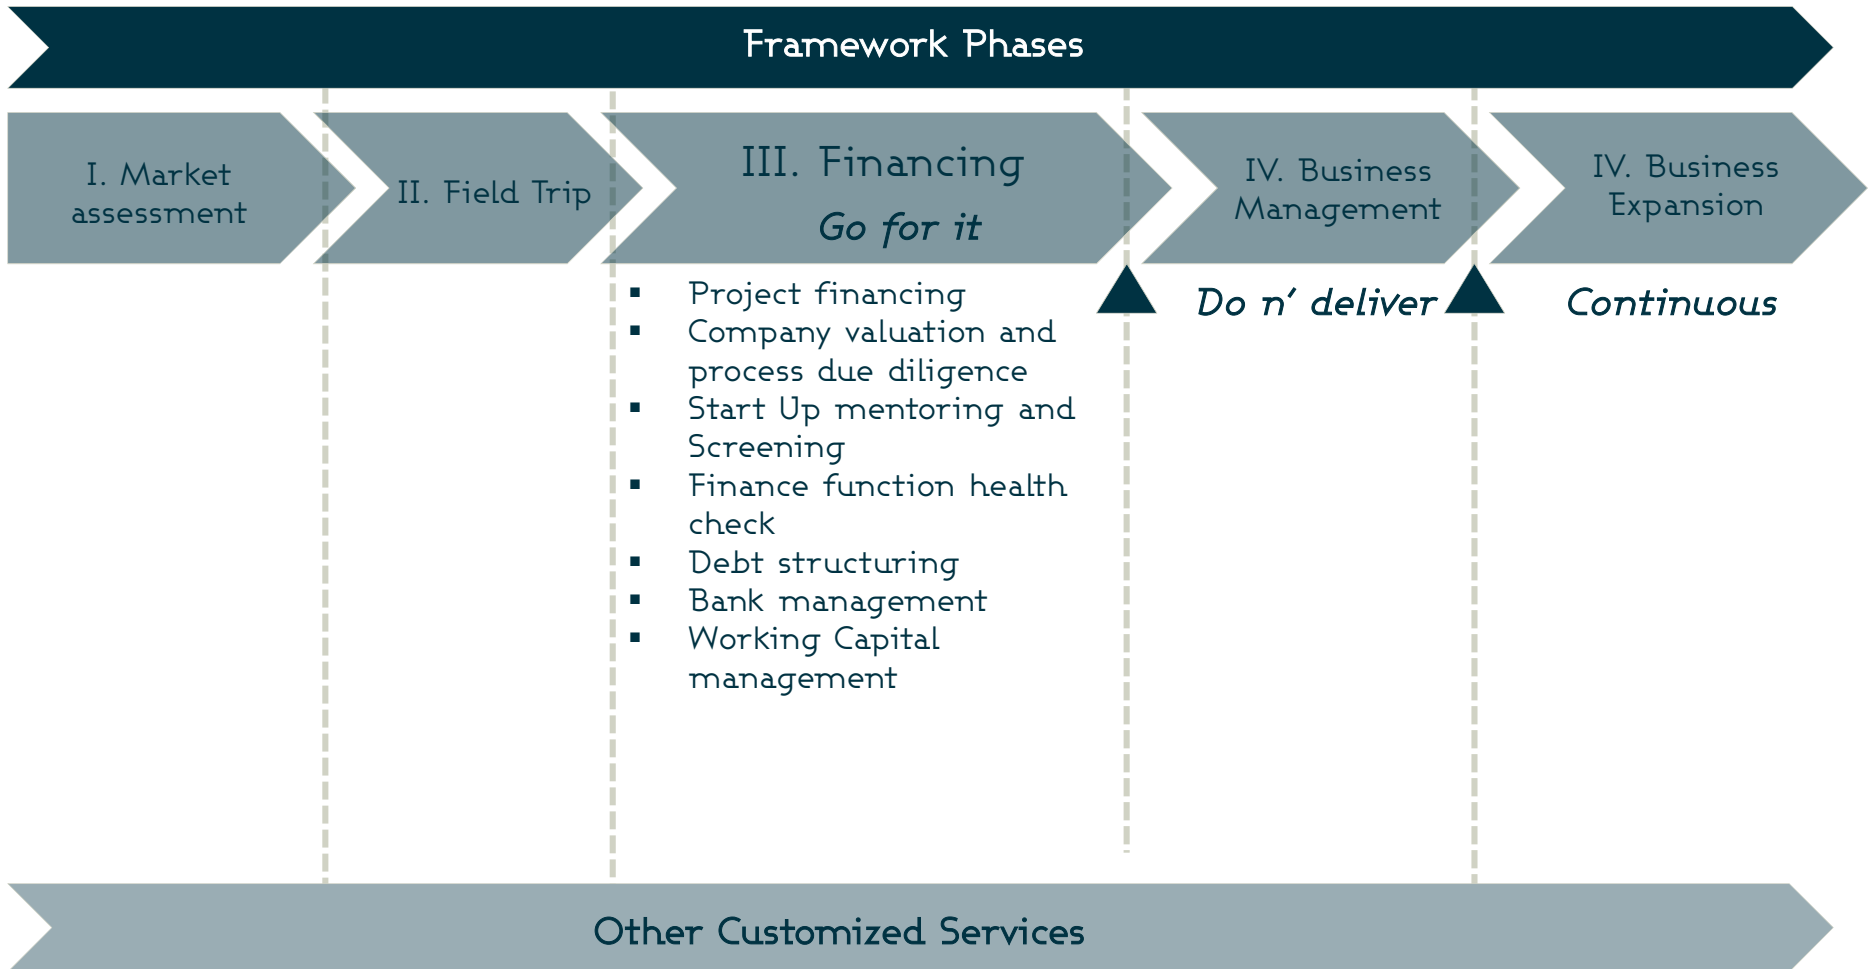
Framework Phases

I. Market assessment

II. Field Trip

III. Financing

Go for it

IV. Business Management

IV. Business Expansion

- Project financing
- Company valuation and process due diligence
- Start Up mentoring and Screening
- Finance function health check
- Debt structuring
- Bank management
- Working Capital management

Do n' deliver

Continuous

Other Customized Services